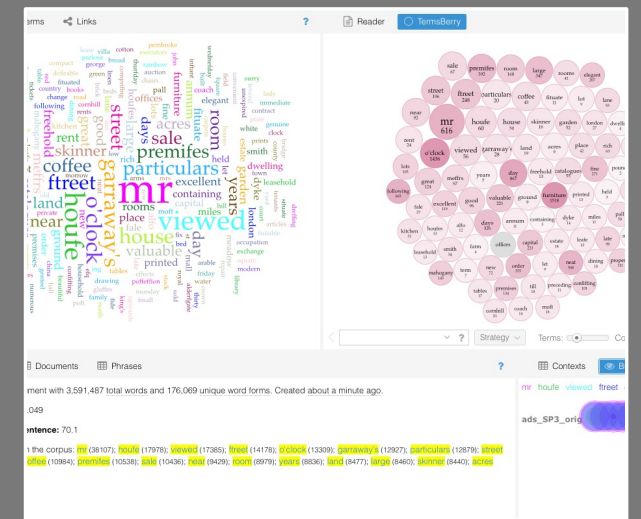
erms Links ?

Reader TermsBerry

mr viewed particulars garraway's houfe o'clock ftreet premifes coffee sale room house skinner near land street acres furniture days fituate good excellent rooms place valuable estate freehold rent years printed dwelling garden london held smith elegant

sale premifes room large rooms elegant
street ftreet particulars coffee fituate lot lane
mr 616 o'clock viewed houfe house skinner garden london held
garraway's land acres place rent
days freehold furniture
good valuable

Strategy Terms: Co

Documents Phrases ? Contexts

ment with 3,591,487 total words and 176,069 unique word forms. Created about a minute ago.

,049

entence: 70.1

n the corpus: mr (38107); houfe (17978); viewed (17385); ftreet (14178); o'clock (13309); garraway's (12927); particulars (12879); street coffee (10984); premifes (10538); sale (10436); near (9429); room (8979); years (8836); land (8477); large (8460); skinner (8440); acres

mr houfe viewed ftreet

ads_SP3_orig